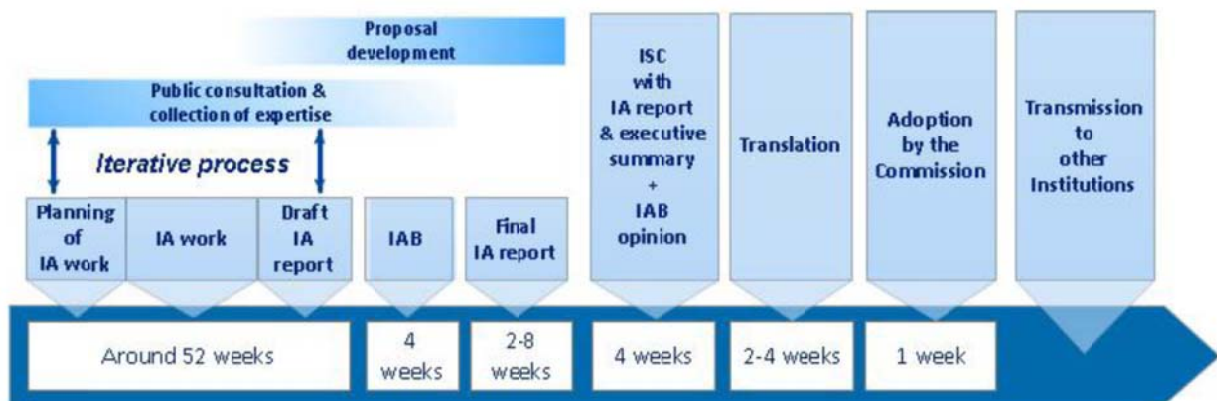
Proposal development

Public consultation & collection of expertise

Iterative process

Planning of IA work

IA work

Draft IA report

IAB

Final IA report

ISC with IA report & executive summary + IAB opinion

Translation

Adoption by the Commission

Transmission to other Institutions

Around 52 weeks

4 weeks

2-8 weeks

4 weeks

2-4 weeks

1 week